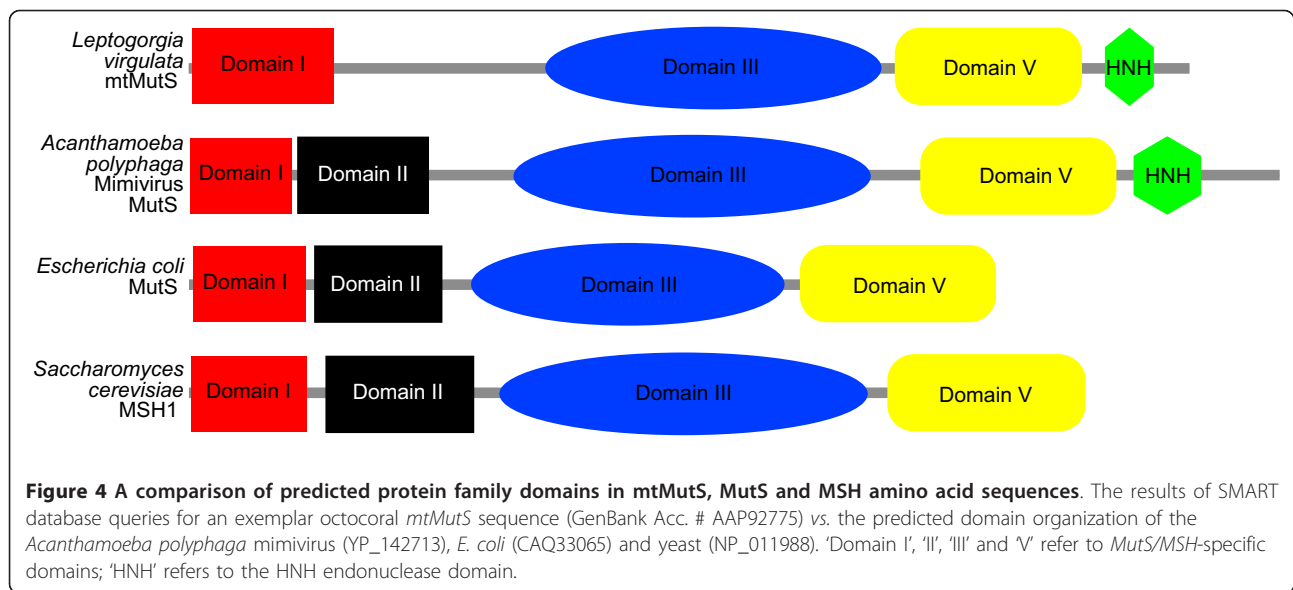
Leptogorgia virgulata mtMutS

Domain I

Domain III

Domain V

HNH

Acanthamoeba polyphaga Mimivirus MutS

Domain I

Domain II

Domain III

Domain V

HNH

Escherichia coli MutS

Domain I

Domain II

Domain III

Domain V

Saccharomyces cerevisiae MSH1

Domain I

Domain II

Domain III

Domain V

**Figure 4 A comparison of predicted protein family domains in mtMutS, MutS and MSH amino acid sequences**. The results of SMART database queries for an exemplar octocoral *mtMutS* sequence (GenBank Acc. # AAP92775) *vs*. the predicted domain organization of the *Acanthamoeba polyphaga* mimivirus (YP_142713), *E. coli* (CAQ33065) and yeast (NP_011988). 'Domain I', 'II', 'III' and 'V' refer to *MutS/MSH*-specific domains; 'HNH' refers to the HNH endonuclease domain.